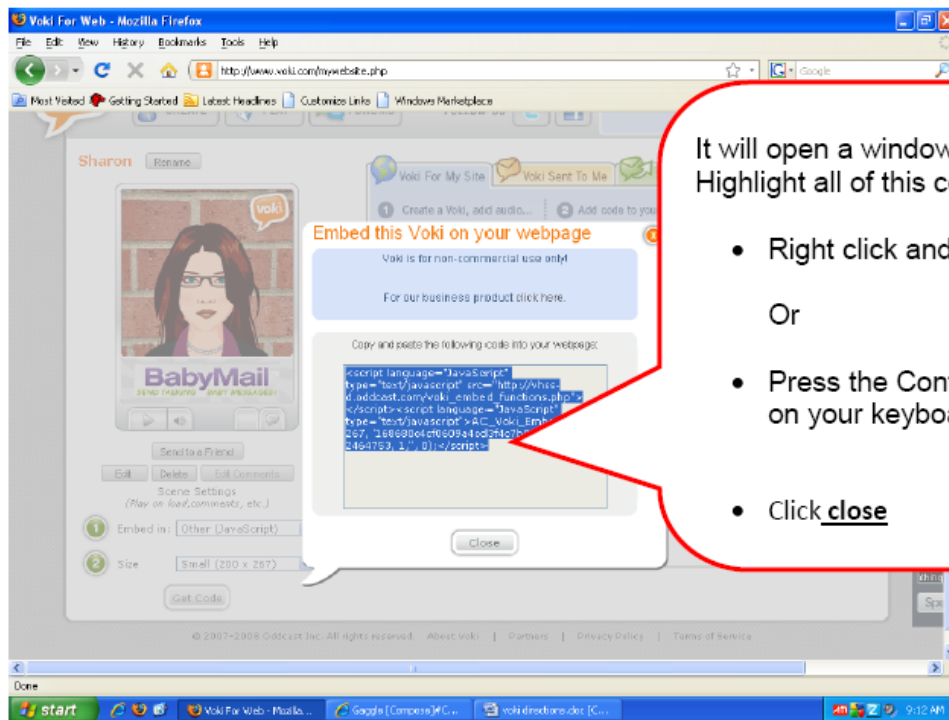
Voki For Web - Mozilla Firefox

File Edit View History Bookmarks Tools Help

http://www.voki.com/mywebsite.php

Google

Most Visited Getting Started Latest Headlines Customize Links Windows Marketplace

Sharon Rename

Voki For My Site Voki Sent To Me

1 Create a Voki, add audio... 2 Add code to you

voki

BabyMail

Send to a Friend

Edit Delete Edit Comments

Scene Settings
(Play on load,comments, etc.)

1 Embed in: Other (JavaScript)

2 Size Small (200 x 267)

Get Code

Embed this Voki on your webpage

Voki is for non-commercial use only!

For our business product click here.

Copy and paste the following code into your webpage:

<script language="JavaScript" type="text/javascript" src="http://vhss-d.oddcast.com/voki_embed_functions.php"></script><script language="JavaScript" type="text/javascript">AC_Voki_Emb 267, "168680e4cf0609a4cd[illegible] 2464763, 1, "", 0);</script>

Close

It will open a window
Highlight all of this c

• Right click and

Or

• Press the Con on your keybo

• Click close

© 2007-2008 Oddcast Inc. All rights reserved. About Voki | Partners | Privacy Policy | Terms of Service

Done

start Voki For Web - Mozilla... Gaggle [Compose] C... voki directions.doc [C... 9:12 AM